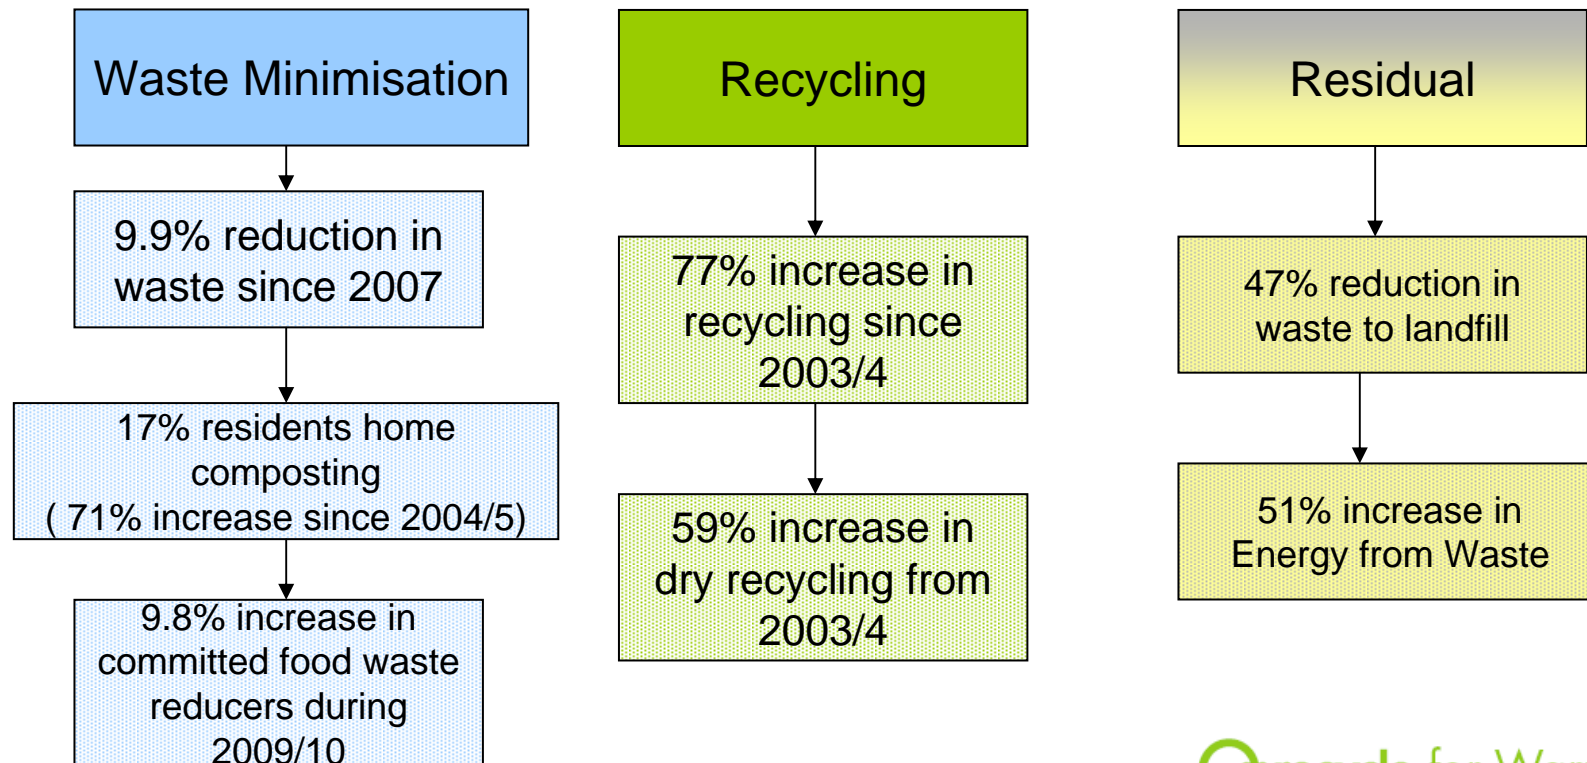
Waste Minimisation

9.9% reduction in waste since 2007

17% residents home composting
( 71% increase since 2004/5)

9.8% increase in committed food waste reducers during 2009/10

Recycling

77% increase in recycling since 2003/4

59% increase in dry recycling from 2003/4

Residual

47% reduction in waste to landfill

51% increase in Energy from Waste

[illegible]